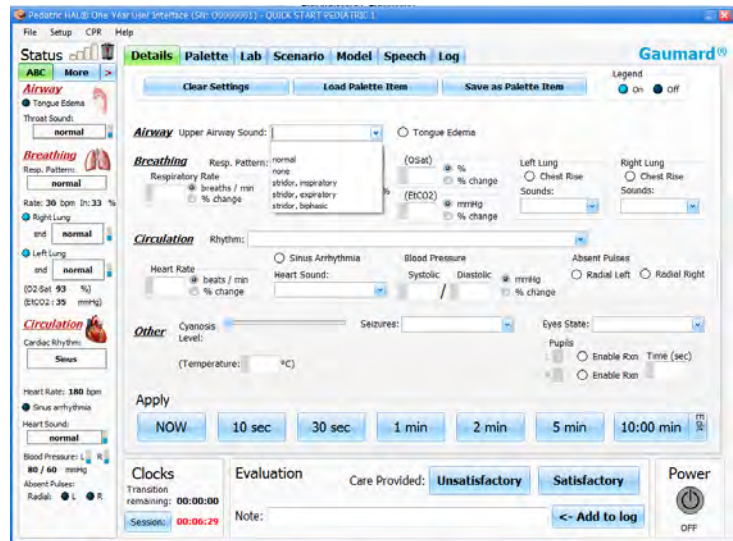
Pediatric HAL® One Year User Interface (SN: 00000001) - QUICK START PEDIATRIC 1

File Setup CPR Help

Status

ABC More >

Airway
Tongue Edema
Throat Sound:
normal

Breathing
Resp. Pattern:
normal
Rate: 30 bpm In: 33 %
Right Lung
snd normal
Left Lung
snd normal
(O2-Sat 93 %)
(EtCO2: 35 mmHg)

Circulation
Cardiac Rhythm:
Sinus

Heart Rate: 180 bpm
Sinus arrhythmia
Heart Sound:
normal
Blood Pressure: L R
80 / 60 mmHg
Absent Pulses:
Radial: L R

Details Palette Lab Scenario Model Speech Log

Gaumard®

Clear Settings Load Palette Item Save as Palette Item

Legend
On Off

Airway Upper Airway Sound:
Tongue Edema
normal
none
stridor, inspiratory
stridor, expiratory
stridor, biphasic

Breathing Resp. Pattern:
Respiratory Rate
breaths / min
% change
(OSat)
%
% change
(EtCO2)
mmHg
% change
Left Lung
Chest Rise
Sounds:
Right Lung
Chest Rise
Sounds:

Circulation Rhythm:
Sinus Arrhythmia
Heart Rate
beats / min
% change
Heart Sound:
Blood Pressure
Systolic Diastolic
mmHg
% change
Absent Pulses
Radial Left Radial Right

Other Cyanosis Level:
Seizures:
Eyes State:
Pupils
Enable Rxn
Enable Rxn
Time (sec)
(Temperature: °C)

Apply
NOW 10 sec 30 sec 1 min 2 min 5 min 10:00 min Edit

Clocks
Transition remaining: 00:00:00
Session: 00:06:29

Evaluation
Care Provided: Unsatisfactory Satisfactory
Note:
<- Add to log

Power
OFF